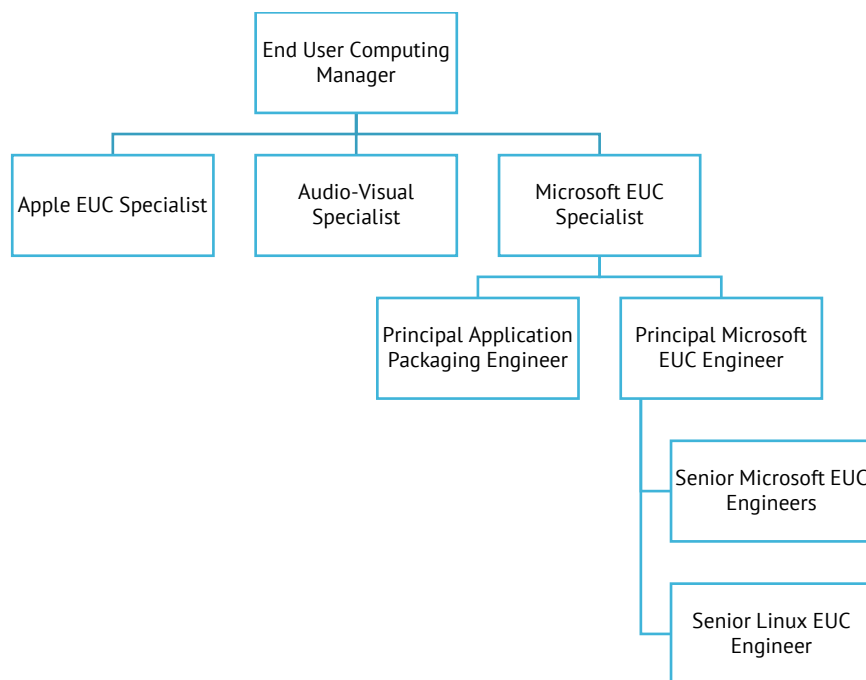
End User Computing Manager

Apple EUC Specialist

Audio-Visual Specialist

Microsoft EUC Specialist

Principal Application Packaging Engineer

Principal Microsoft EUC Engineer

Senior Microsoft EUC Engineers

Senior Linux EUC Engineer